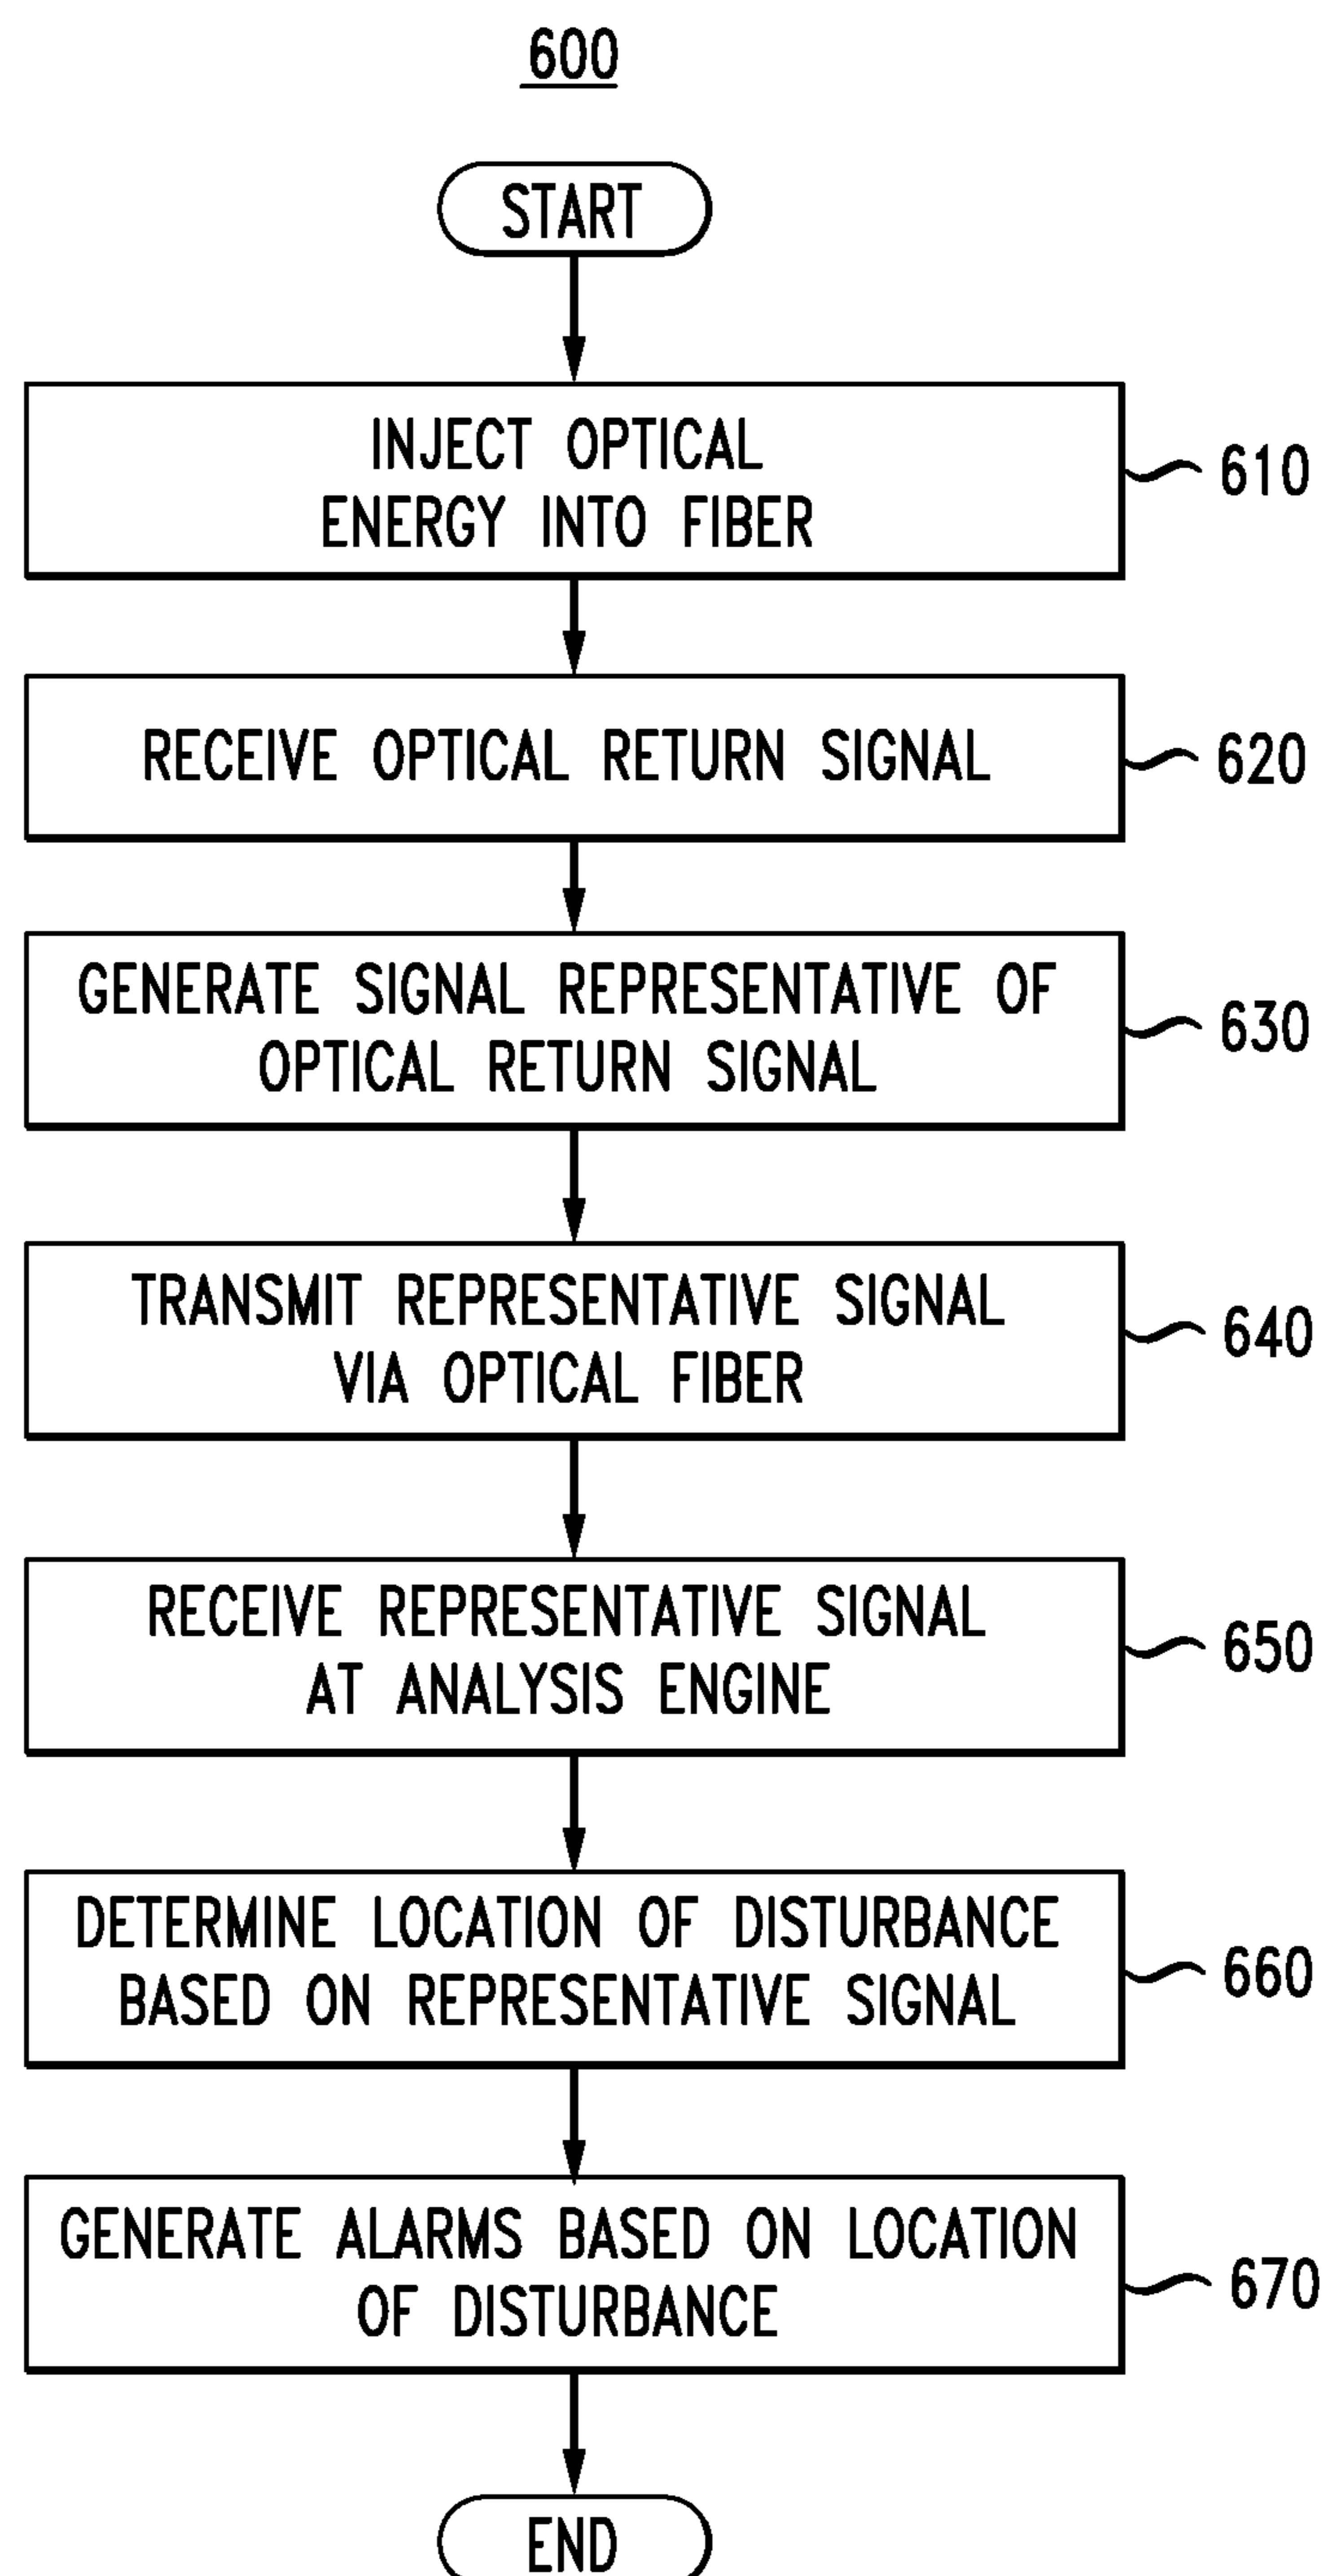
600

START

INJECT OPTICAL ENERGY INTO FIBER

610

RECEIVE OPTICAL RETURN SIGNAL

620

GENERATE SIGNAL REPRESENTATIVE OF OPTICAL RETURN SIGNAL

630

TRANSMIT REPRESENTATIVE SIGNAL VIA OPTICAL FIBER

640

RECEIVE REPRESENTATIVE SIGNAL AT ANALYSIS ENGINE

650

DETERMINE LOCATION OF DISTURBANCE BASED ON REPRESENTATIVE SIGNAL

660

GENERATE ALARMS BASED ON LOCATION OF DISTURBANCE

670

END